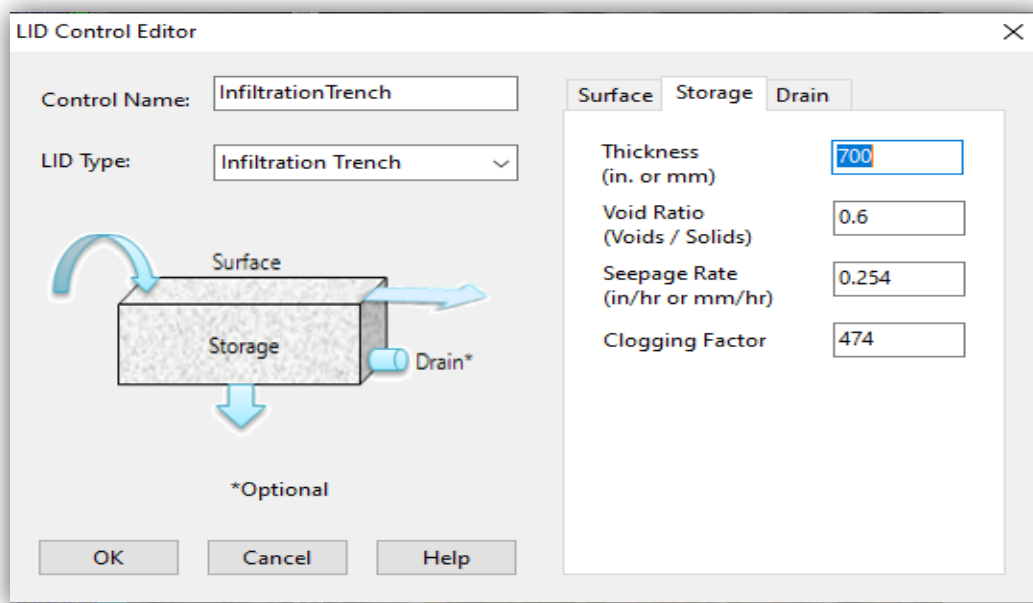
LID Control Editor

×

Control Name: InfiltrationTrench

LID Type: Infiltration Trench

Surface

Storage

Drain*

*Optional

OK Cancel Help

Surface Storage Drain

Thickness (in. or mm) 700

Void Ratio (Voids / Solids) 0.6

Seepage Rate (in/hr or mm/hr) 0.254

Clogging Factor 474